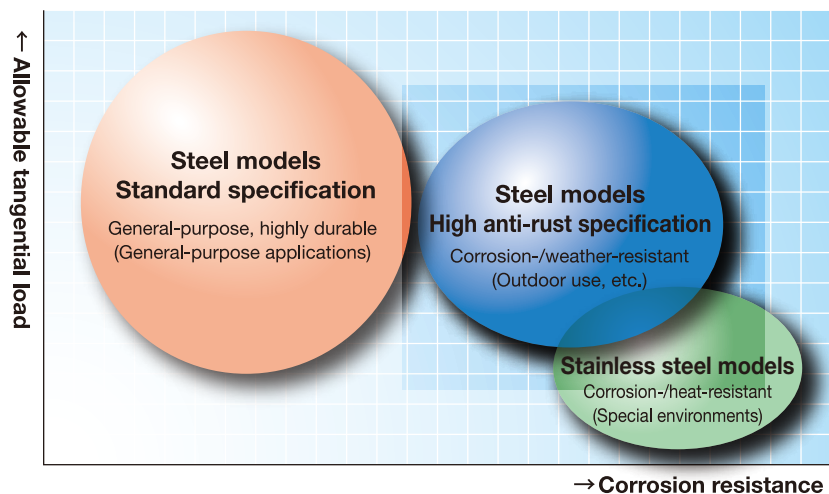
→ Allowable tangential load

Steel models
Standard specification
General-purpose, highly durable
(General-purpose applications)

Steel models
High anti-rust specification
Corrosion-/weather-resistant
(Outdoor use, etc.)

Stainless steel models
Corrosion-/heat-resistant
(Special environments)

→ Corrosion resistance